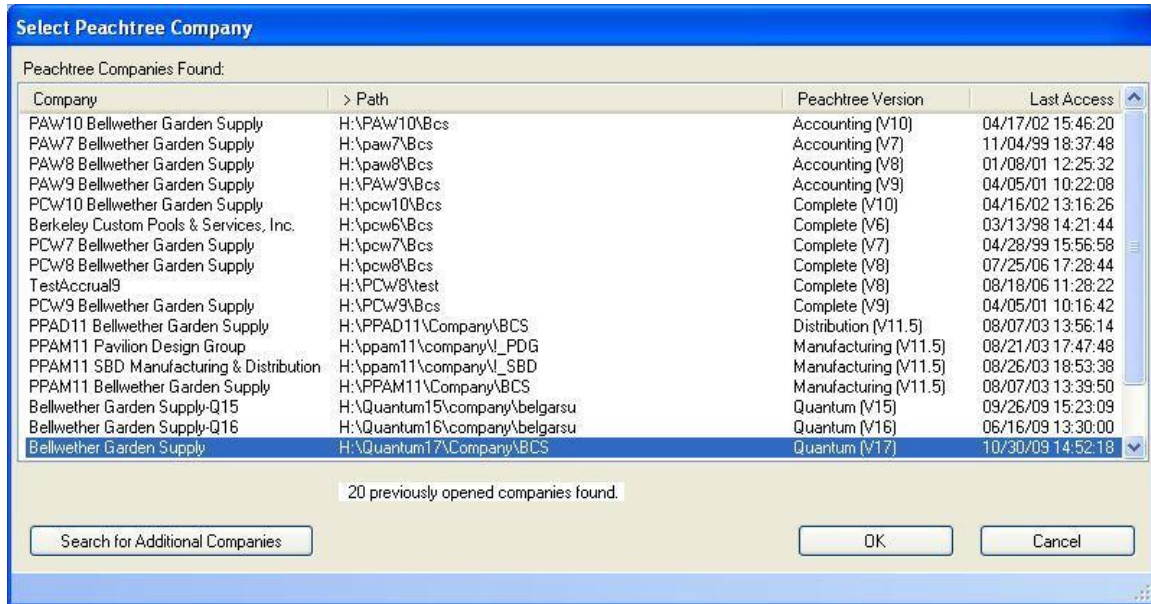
Select Peachtree Company

Peachtree Companies Found:

| Company | > Path | Peachtree Version | Last Access |
|---|---|---|---|
| PAW10 Bellwether Garden Supply | H:\PAW10\Bcs | Accounting (V10) | 04/17/02 15:46:20 |
| PAW7 Bellwether Garden Supply | H:\paw7\Bcs | Accounting (V7) | 11/04/99 18:37:48 |
| PAW8 Bellwether Garden Supply | H:\paw8\Bcs | Accounting (V8) | 01/08/01 12:25:32 |
| PAW9 Bellwether Garden Supply | H:\PAW9\Bcs | Accounting (V9) | 04/05/01 10:22:08 |
| PCW10 Bellwether Garden Supply | H:\pcw10\Bcs | Complete (V10) | 04/16/02 13:16:26 |
| Berkeley Custom Pools & Services, Inc. | H:\pcw6\Bcs | Complete (V6) | 03/13/98 14:21:44 |
| PCW7 Bellwether Garden Supply | H:\pcw7\Bcs | Complete (V7) | 04/28/99 15:56:58 |
| PCW8 Bellwether Garden Supply | H:\pcw8\Bcs | Complete (V8) | 07/25/06 17:28:44 |
| TestAccrual9 | H:\PCW8\test | Complete (V8) | 08/18/06 11:28:22 |
| PCW9 Bellwether Garden Supply | H:\PCW9\Bcs | Complete (V9) | 04/05/01 10:16:42 |
| PPAD11 Bellwether Garden Supply | H:\PPAD11\Company\BCS | Distribution (V11.5) | 08/07/03 13:56:14 |
| PPAM11 Pavilion Design Group | H:\ppam11\company\!_PDG | Manufacturing (V11.5) | 08/21/03 17:47:48 |
| PPAM11 SBD Manufacturing & Distribution | H:\ppam11\company\!_SBD | Manufacturing (V11.5) | 08/26/03 18:53:38 |
| PPAM11 Bellwether Garden Supply | H:\PPAM11\Company\BCS | Manufacturing (V11.5) | 08/07/03 13:39:50 |
| Bellwether Garden Supply-Q15 | H:\Quantum15\company\belgarsu | Quantum (V15) | 09/26/09 15:23:09 |
| Bellwether Garden Supply-Q16 | H:\Quantum16\company\belgarsu | Quantum (V16) | 06/16/09 13:30:00 |
| Bellwether Garden Supply | H:\Quantum17\Company\BCS | Quantum (V17) | 10/30/09 14:52:18 |

20 previously opened companies found.

Search for Additional Companies

OK

Cancel